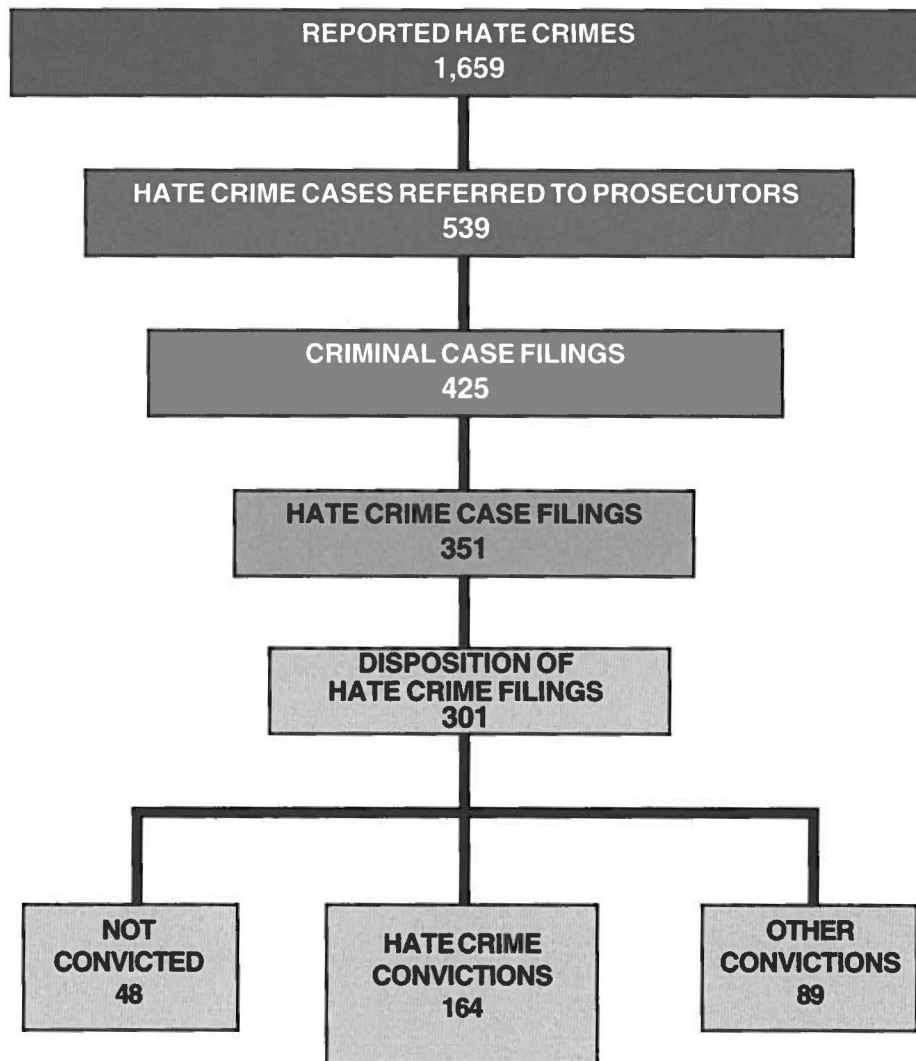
REPORTED HATE CRIMES
1,659

HATE CRIME CASES REFERRED TO PROSECUTORS
539

CRIMINAL CASE FILINGS
425

HATE CRIME CASE FILINGS
351

DISPOSITION OF HATE CRIME FILINGS
301

NOT CONVICTED
48

HATE CRIME CONVICTIONS
164

OTHER CONVICTIONS
89